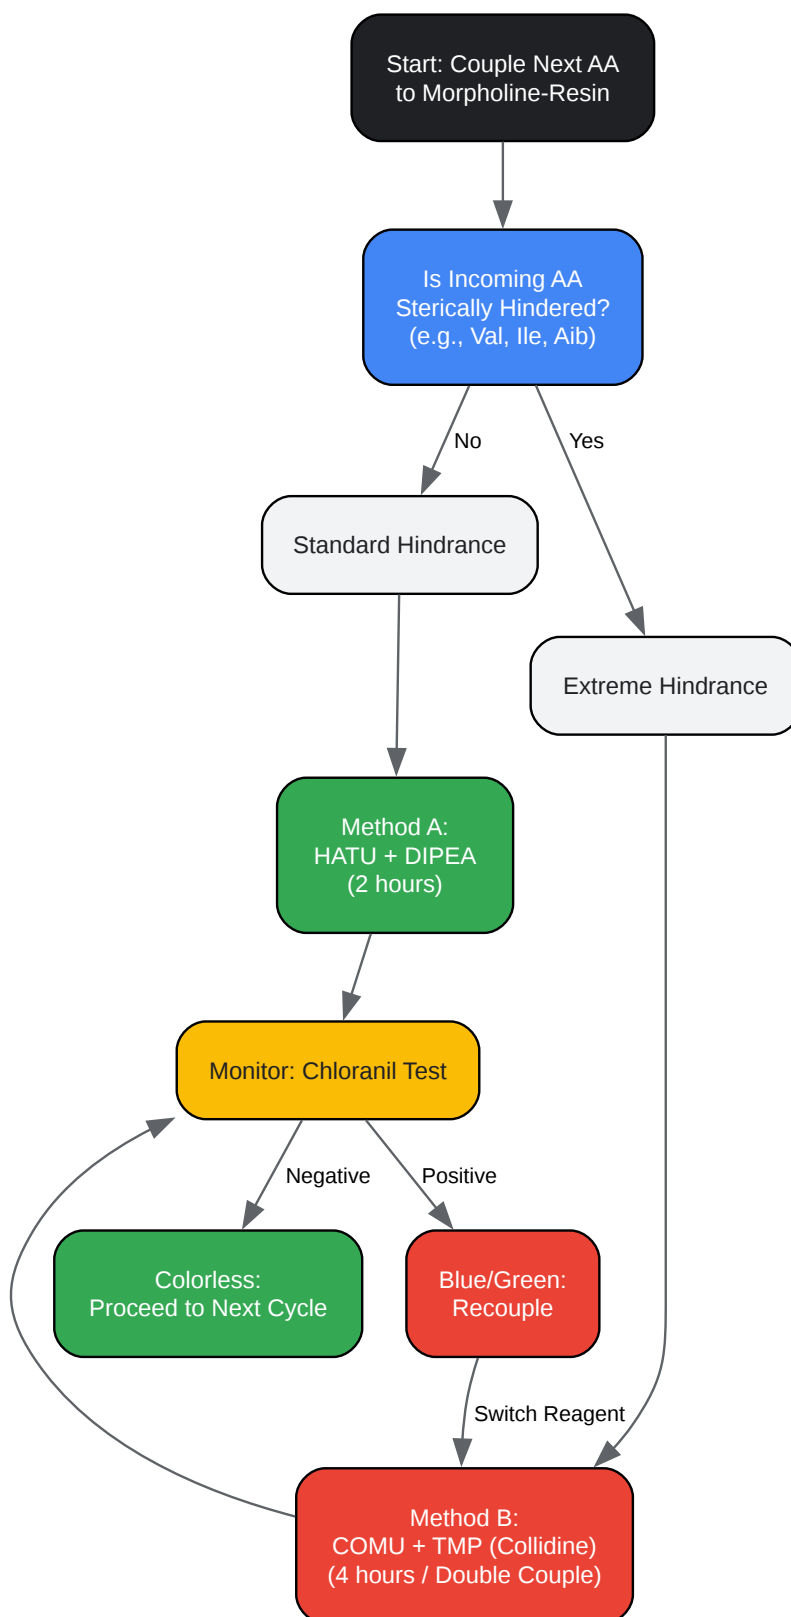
Start: Couple Next AA to Morpholine-Resin

Is Incoming AA Sterically Hindered? (e.g., Val, Ile, Aib)

No

Yes

Standard Hindrance

Extreme Hindrance

Method A: HATU + DIPEA (2 hours)

Monitor: Chloranil Test

Negative

Positive

Colorless: Proceed to Next Cycle

Blue/Green: Recouple

Switch Reagent

Method B: COMU + TMP (Collidine) (4 hours / Double Couple)